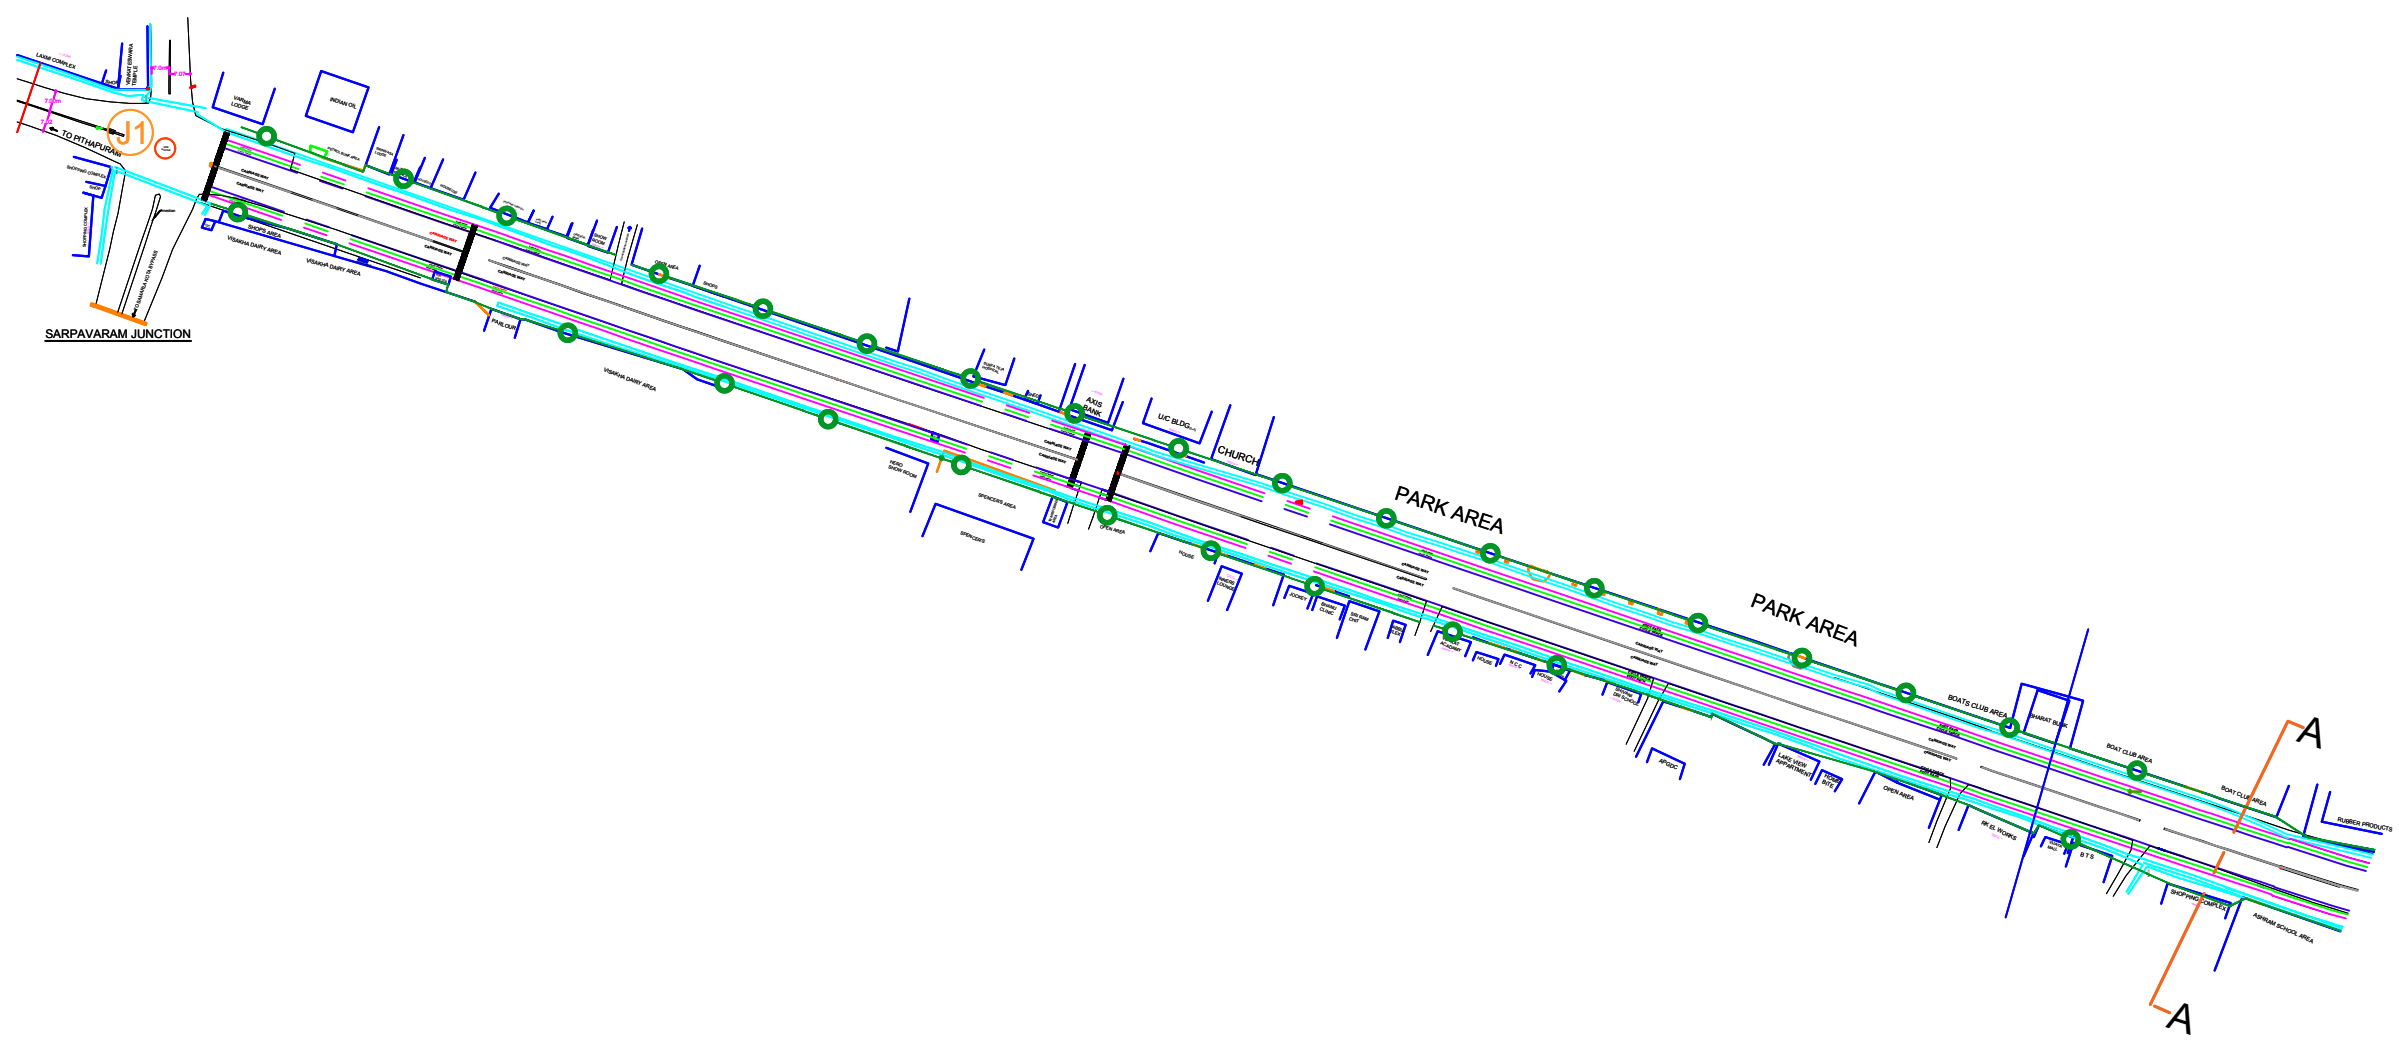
LAXMI COMPLEX
VENKATESWARA TEMPLE
SHOP
J1
TO PITHAPURAM
VARMA LODGE
INDIAN OIL
SHOPPING COMPLEX
SHOP
SHOPPING COMPLEX
KAKINADA KOTA BYPASS
SARPAVARAM JUNCTION
SHOPS AREA
VISAKHA DAIRY AREA
VISAKHA DAIRY AREA
OPEN AREA
SHOPS
PARLOUR
VISAKHA DAIRY AREA
AXIS BANK
U/C BLDG
CHURCH
HERO SHOW ROOM
SPENCERS AREA
SPENCERS
OPEN AREA
HOUSE
PARK AREA
JOCKEY
HOUSE
APGDC
PARK AREA
BOATS CLUB AREA
BHARAT BLOCK
BOAT CLUB AREA
LAKE VIEW APPARTMENT
OPEN AREA
RR EL WORKS
B T S
BOAT CLUB AREA
RUBBER PRODUCTS
SHOPPING COMPLEX
ASHRAM SCHOOL AREA
A
A